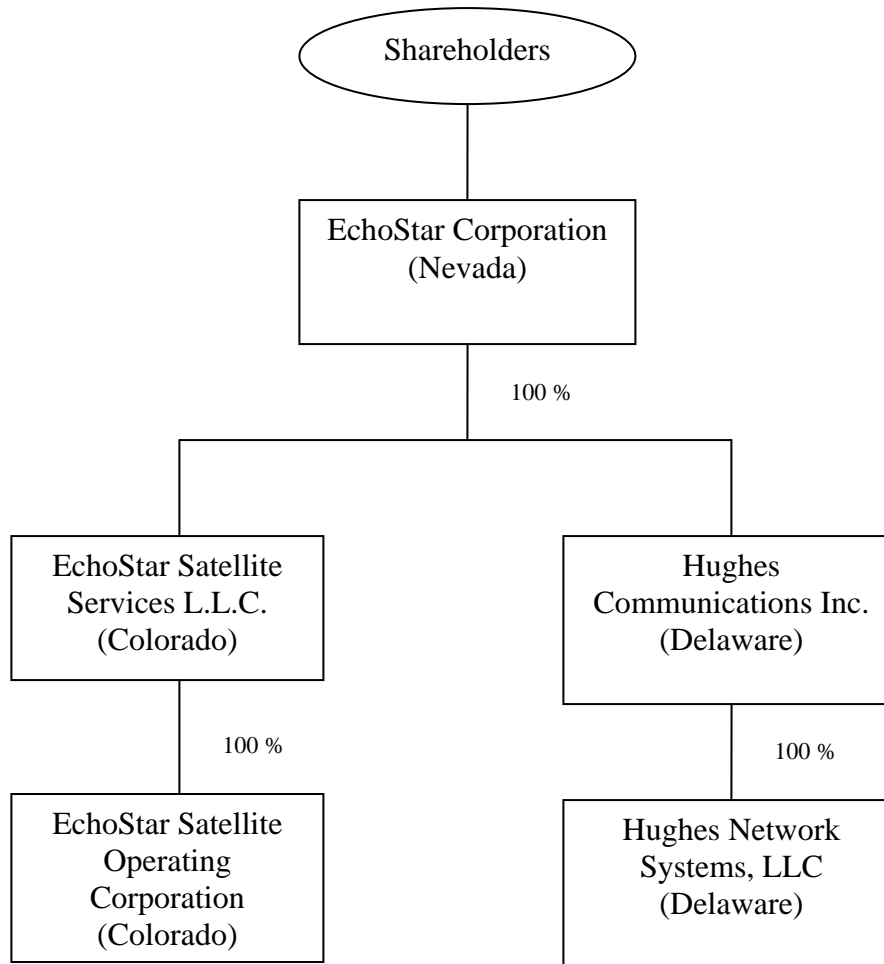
Shareholders

EchoStar Corporation (Nevada)

100 %

EchoStar Satellite Services L.L.C. (Colorado)

100 %

EchoStar Satellite Operating Corporation (Colorado)

Hughes Communications Inc. (Delaware)

100 %

Hughes Network Systems, LLC (Delaware)